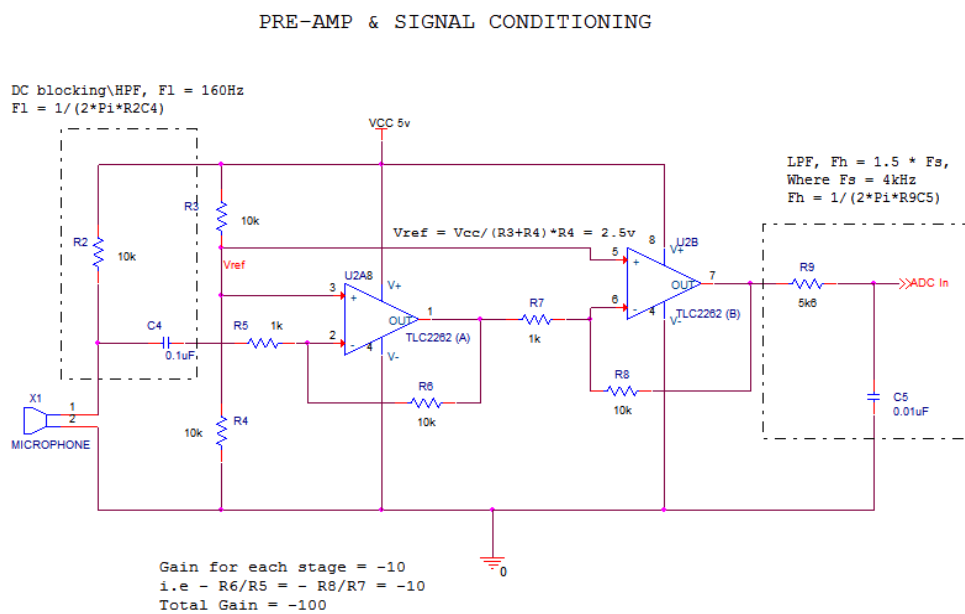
PRE-AMP & SIGNAL CONDITIONING

DC blocking\HPF, Fl = 160Hz
Fl = 1/(2*Pi*R2C4)

VCC 5v

LPF, Fh = 1.5 * Fs,
Where Fs = 4kHz
Fh = 1/(2*Pi*R9C5)

R3
10k
R2
10k
Vref
Vref = Vcc/(R3+R4)*R4 = 2.5v
U2A8
3
+
V+
2
-
4
V-
OUT
1
TLC2262 (A)
C4
0.1uF
R5
1k
R7
1k
R6
10k
U2B
8
5
+
V+
6
-
4
V-
OUT
7
TLC2262 (B)
R8
10k
R9
5k6
ADC In
C5
0.01uF
X1
1
2
MICROPHONE
10k
R4
0

Gain for each stage = -10
i.e - R6/R5 = - R8/R7 = -10
Total Gain = -100